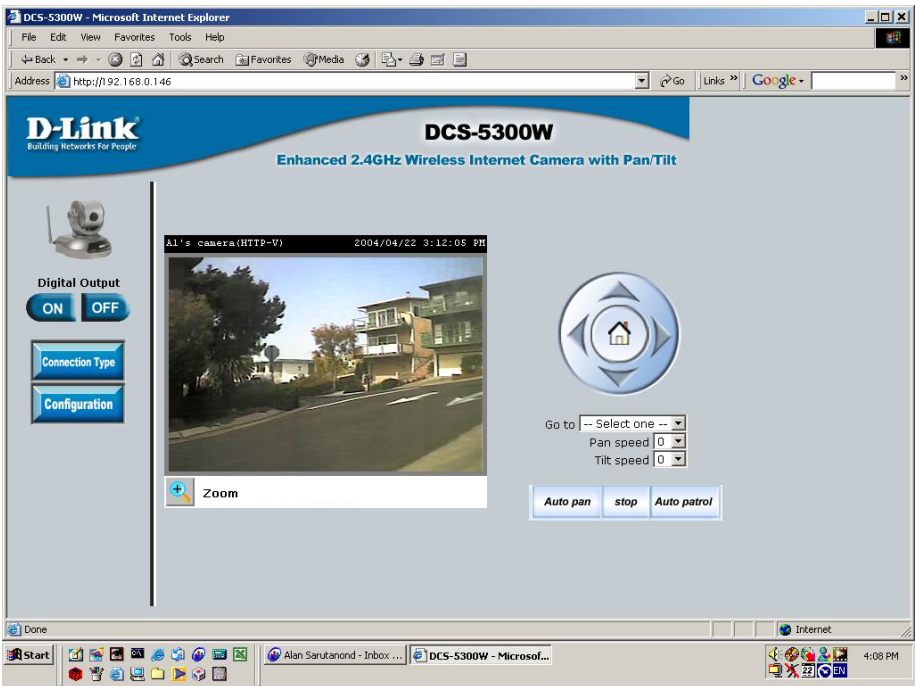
DCS-5300W - Microsoft Internet Explorer

File Edit View Favorites Tools Help

Back Search Favorites Media

Address http://192.168.0.146 Go Links Google

D-Link
Building Networks For People

DCS-5300W

Enhanced 2.4GHz Wireless Internet Camera with Pan/Tilt

Digital Output

ON OFF

Connection Type

Configuration

Al's camera(HTTP-V) 2004/04/22 3:12:05 PM

Zoom

Go to -- Select one --

Pan speed 0

Tilt speed 0

Auto pan stop Auto patrol

Done Internet

Start Alan Sarutanond - Inbox ... DCS-5300W - Microsof... 4:08 PM